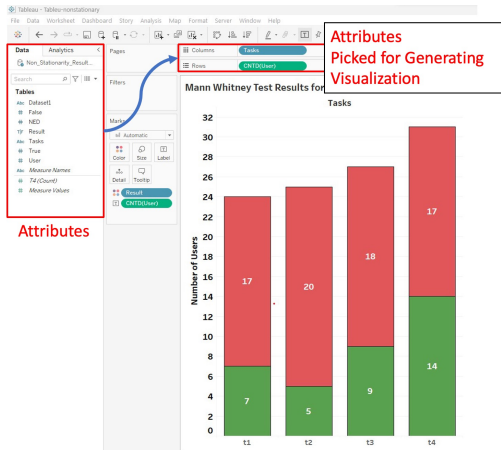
Tableau - Tables-nonstationary

File Data Worksheet Dashboard Story Analysis Map Format Server Window Help

Data Analytics

Non_Stationarity_Result...

Search

Tables

Dataset1
False
NED
Result
Tasks
True
User
Measure Names
T4 (Count)
Measure Values

Attributes

Pages

Filters

Marks

Automatic

Color Size Label
Detail Tooltip

Result
CNTD(User)

Columns Tasks
Rows CNTD(User)

Attributes
Picked for Generating
Visualization

Mann Whitney Test Results for

Tasks

Number of Users

32
30
28
26
24
22
20
18
16
14
12
10
8
6
4
2
0

17
7
20
5
18
9
17
14

t1 t2 t3 t4